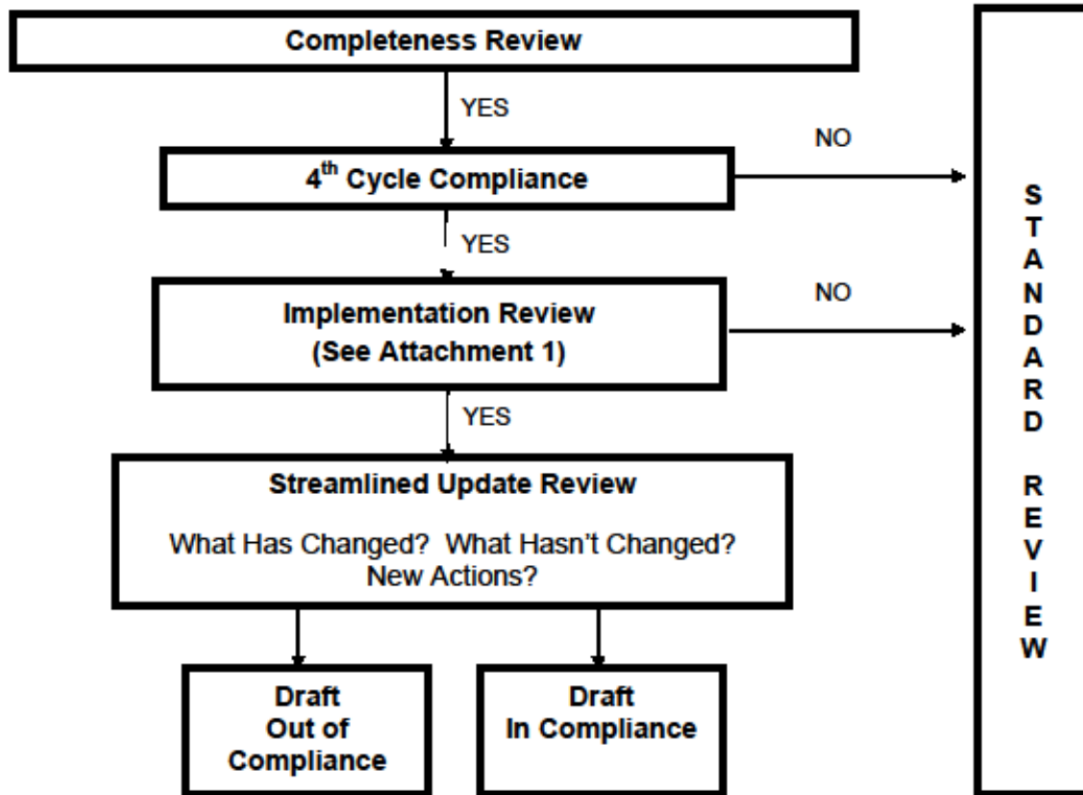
Completeness Review

YES

NO

4$^{th}$ Cycle Compliance

YES

NO

Implementation Review
(See Attachment 1)

YES

Streamlined Update Review

What Has Changed? What Hasn't Changed? New Actions?

Draft Out of Compliance

Draft In Compliance

STANDARD REVIEW